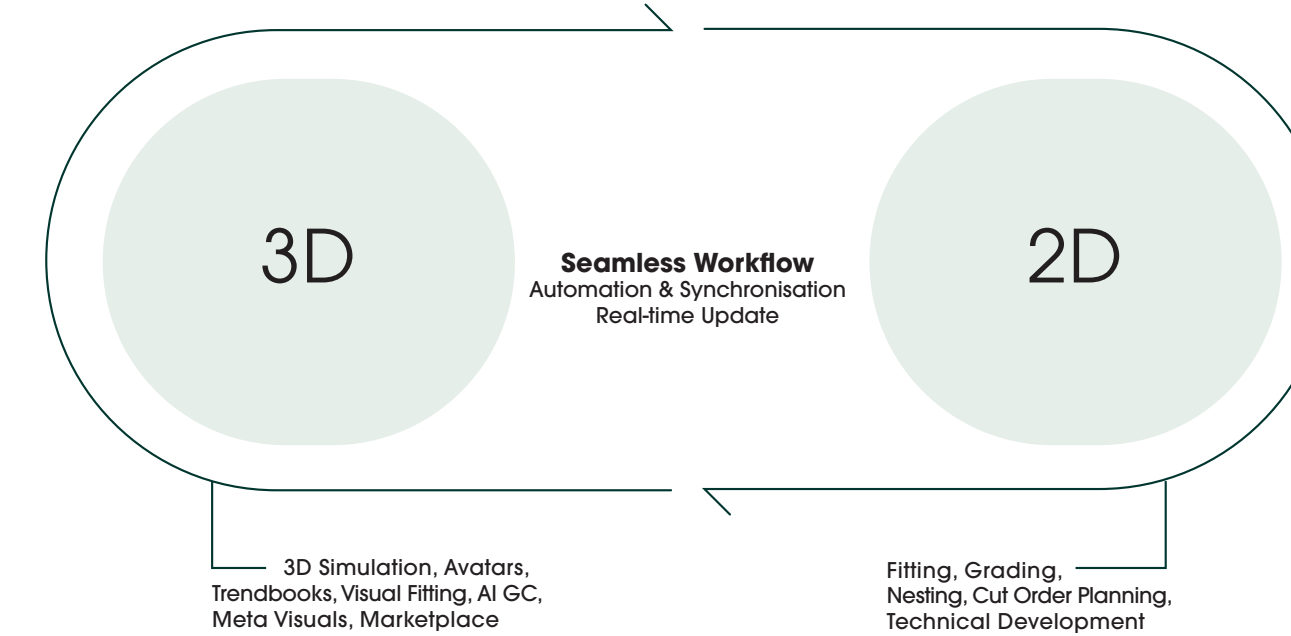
3D

Seamless Workflow
Automation & Synchronisation
Real-time Update

2D

3D Simulation, Avatars, Trendbooks, Visual Fitting, AI GC, Meta Visuals, Marketplace

Fitting, Grading, Nesting, Cut Order Planning, Technical Development